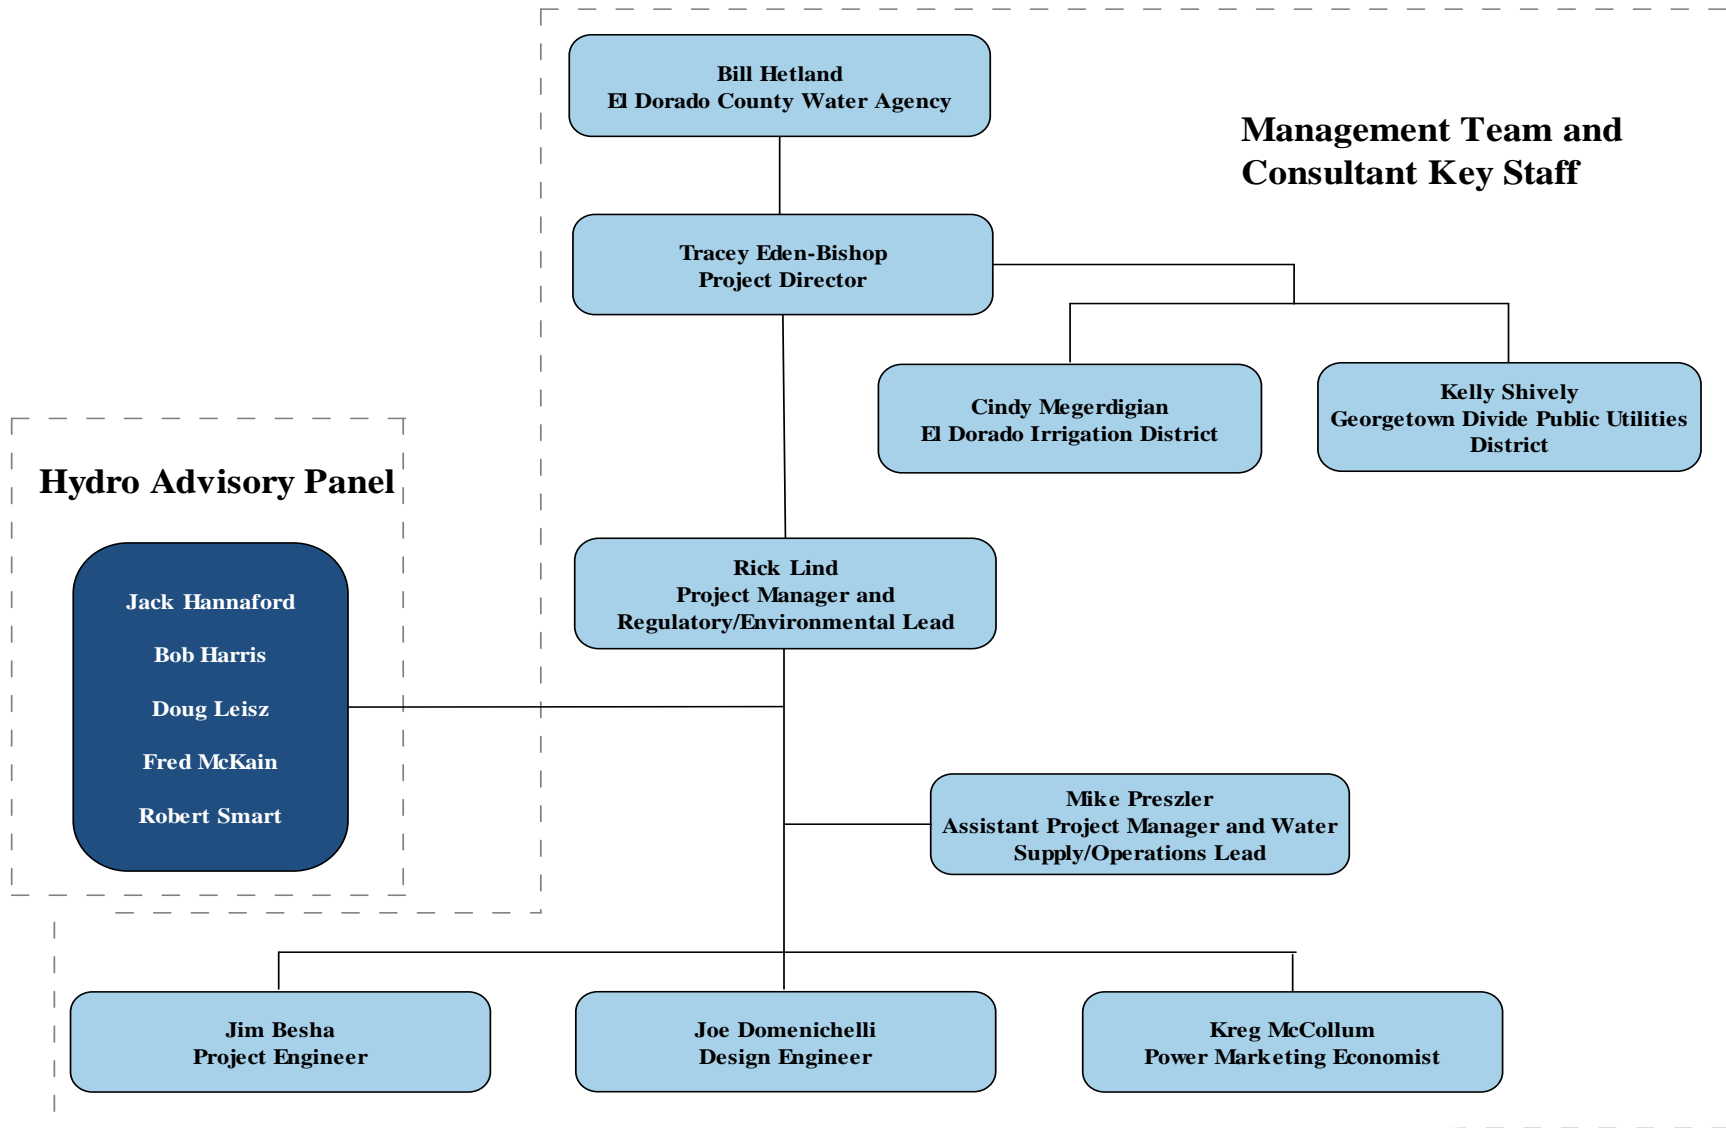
Bill Hetland
El Dorado County Water Agency

Management Team and Consultant Key Staff

Tracey Eden-Bishop
Project Director

Cindy Megerdigian
El Dorado Irrigation District

Kelly Shively
Georgetown Divide Public Utilities District

Hydro Advisory Panel

Jack Hannaford

Bob Harris

Doug Leisz

Fred McKain

Robert Smart

Rick Lind
Project Manager and Regulatory/Environmental Lead

Mike Preszler
Assistant Project Manager and Water Supply/Operations Lead

Jim Besha
Project Engineer

Joe Domenichelli
Design Engineer

Kreg McCollum
Power Marketing Economist